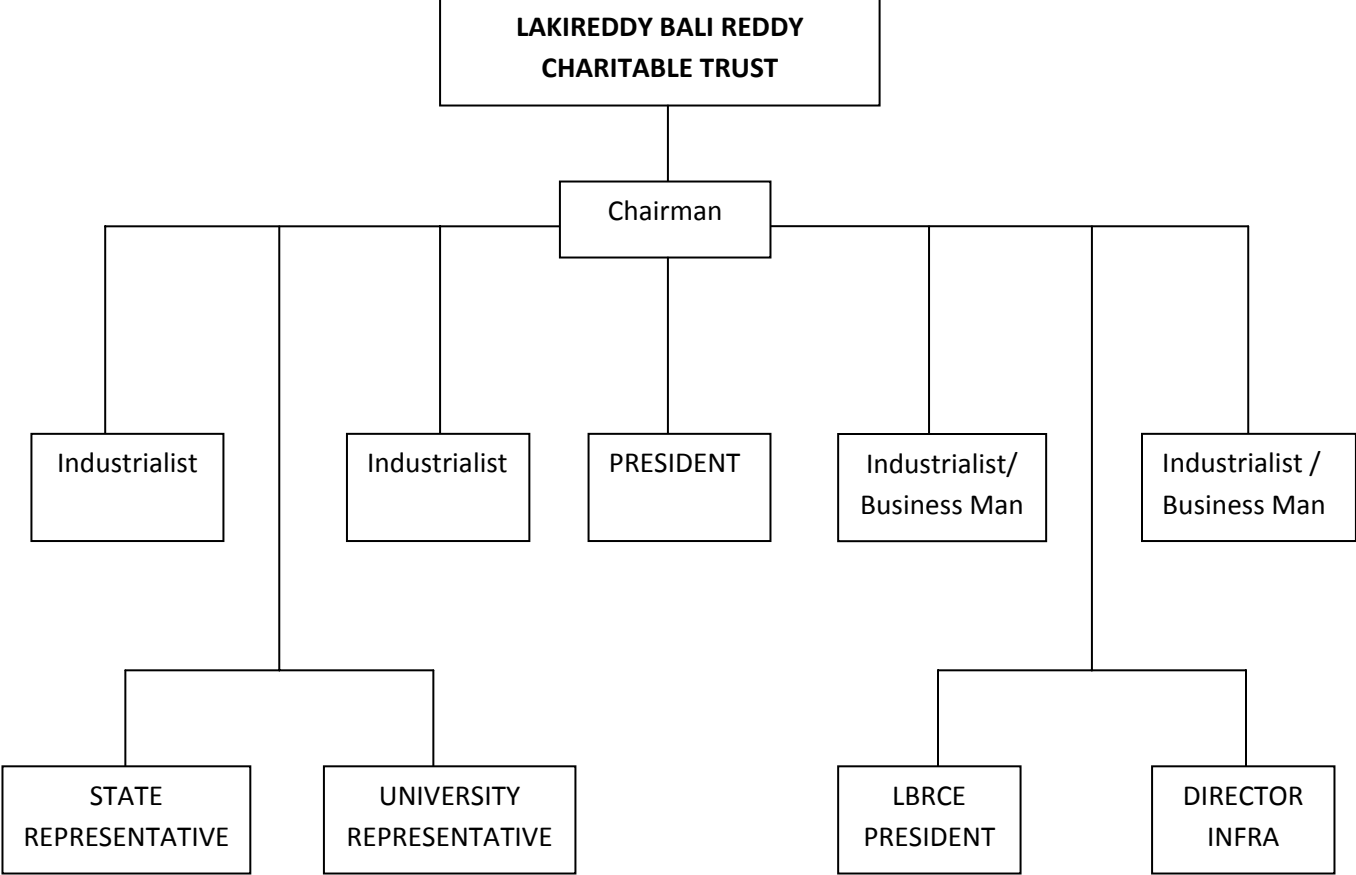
LAKIREDDY BALI REDDY CHARITABLE TRUST

Chairman

Industrialist

Industrialist

PRESIDENT

Industrialist/ Business Man

Industrialist / Business Man

STATE REPRESENTATIVE

UNIVERSITY REPRESENTATIVE

LBRCE PRESIDENT

DIRECTOR INFRA